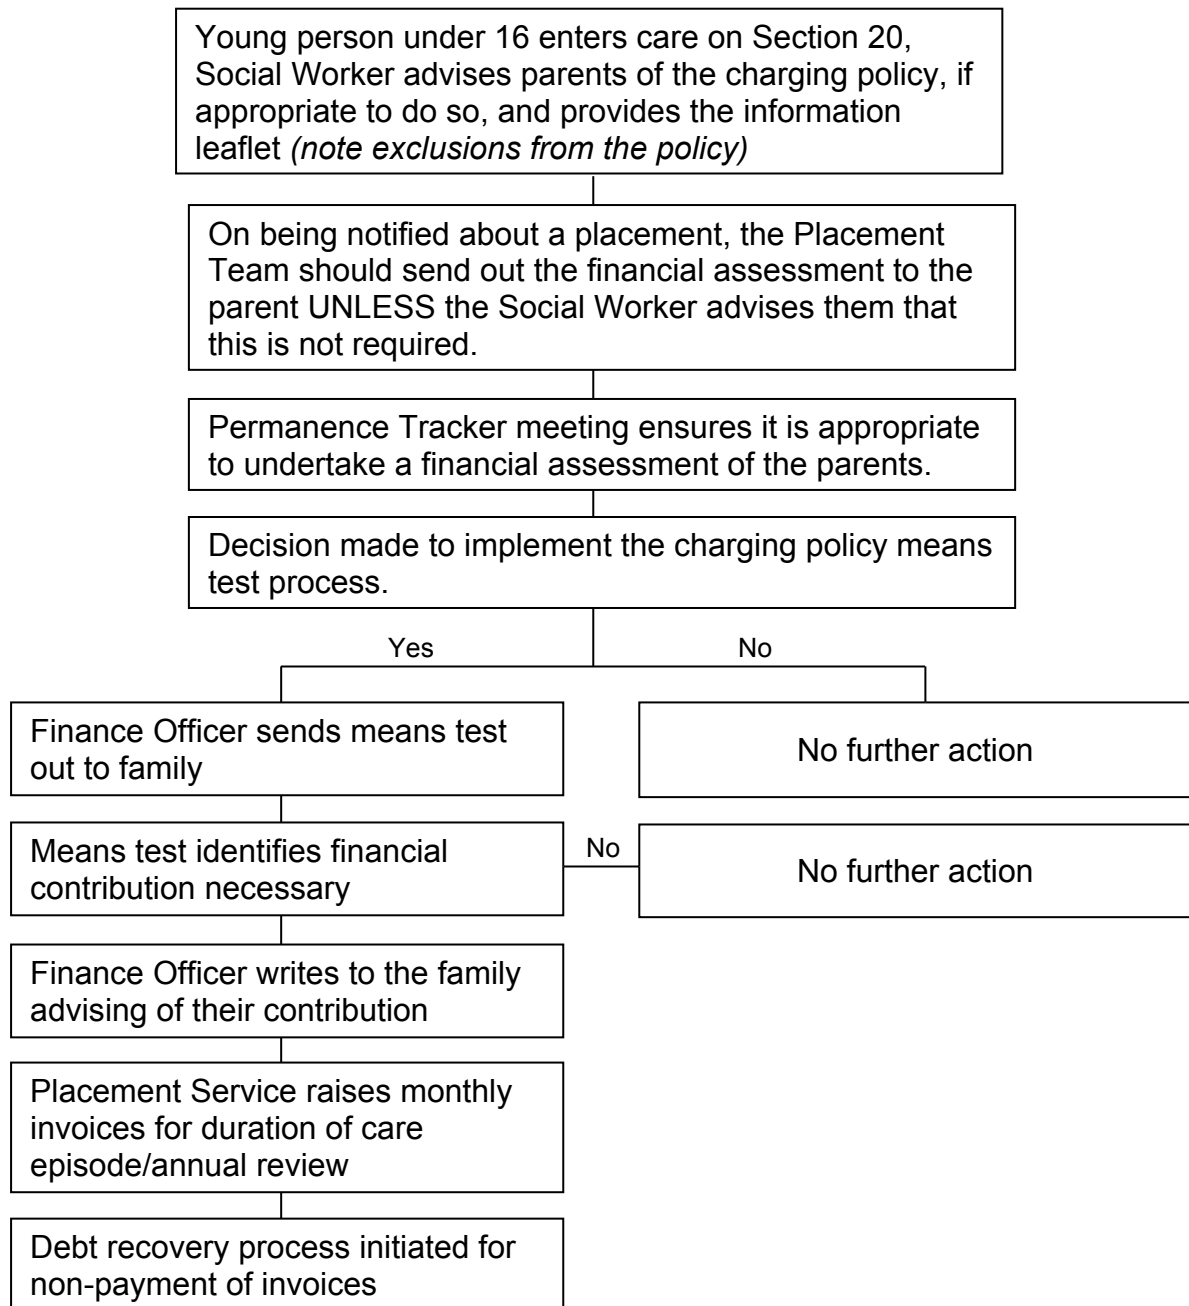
Young person under 16 enters care on Section 20, Social Worker advises parents of the charging policy, if appropriate to do so, and provides the information leaflet *(note exclusions from the policy)*

On being notified about a placement, the Placement Team should send out the financial assessment to the parent UNLESS the Social Worker advises them that this is not required.

Permanence Tracker meeting ensures it is appropriate to undertake a financial assessment of the parents.

Decision made to implement the charging policy means test process.

Yes

No

Finance Officer sends means test out to family

No further action

Means test identifies financial contribution necessary

No

No further action

Finance Officer writes to the family advising of their contribution

Placement Service raises monthly invoices for duration of care episode/annual review

Debt recovery process initiated for non-payment of invoices